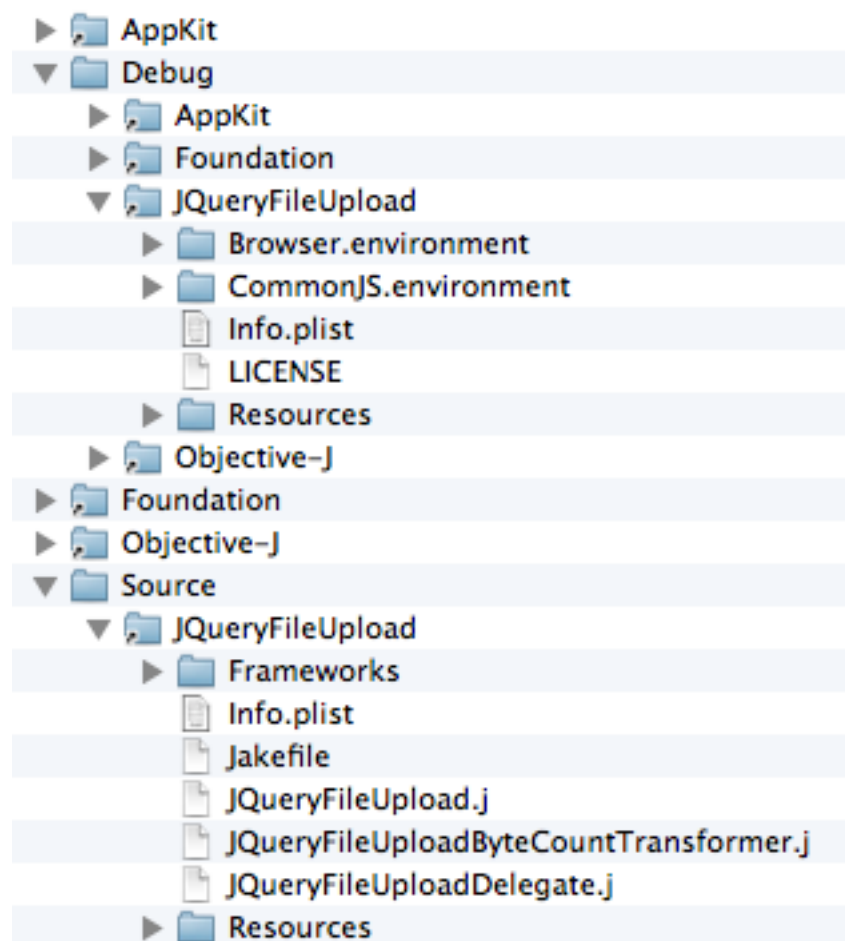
AppKit
Debug
AppKit
Foundation
JQueryFileUpload
Browser.environment
CommonJS.environment
Info.plist
LICENSE
Resources
Objective-J
Foundation
Objective-J
Source
JQueryFileUpload
Frameworks
Info.plist
Jakefile
JQueryFileUpload.j
JQueryFileUploadByteCountTransformer.j
JQueryFileUploadDelegate.j
Resources